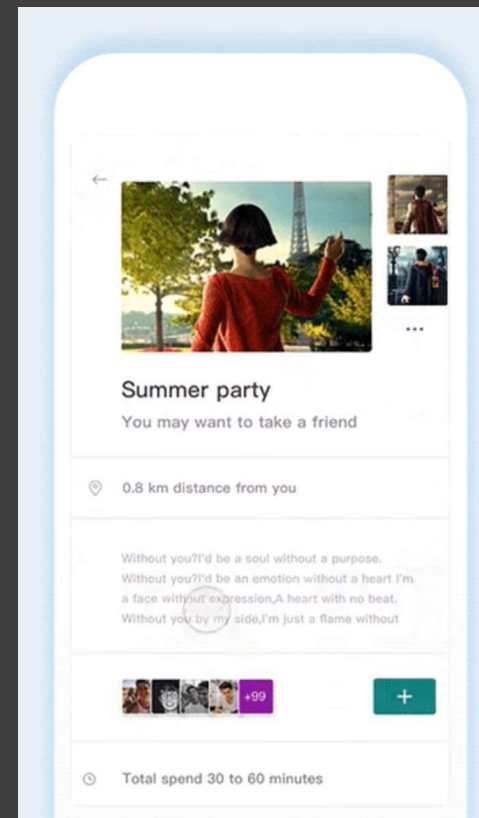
Summer party

You may want to take a friend

0.8 km distance from you

Without you?I'd be a soul without a purpose. Without you?I'd be an emotion without a heart I'm a face without expression,A heart with no beat. Without you by my side,I'm just a flame without

+99

+

Total spend 30 to 60 minutes